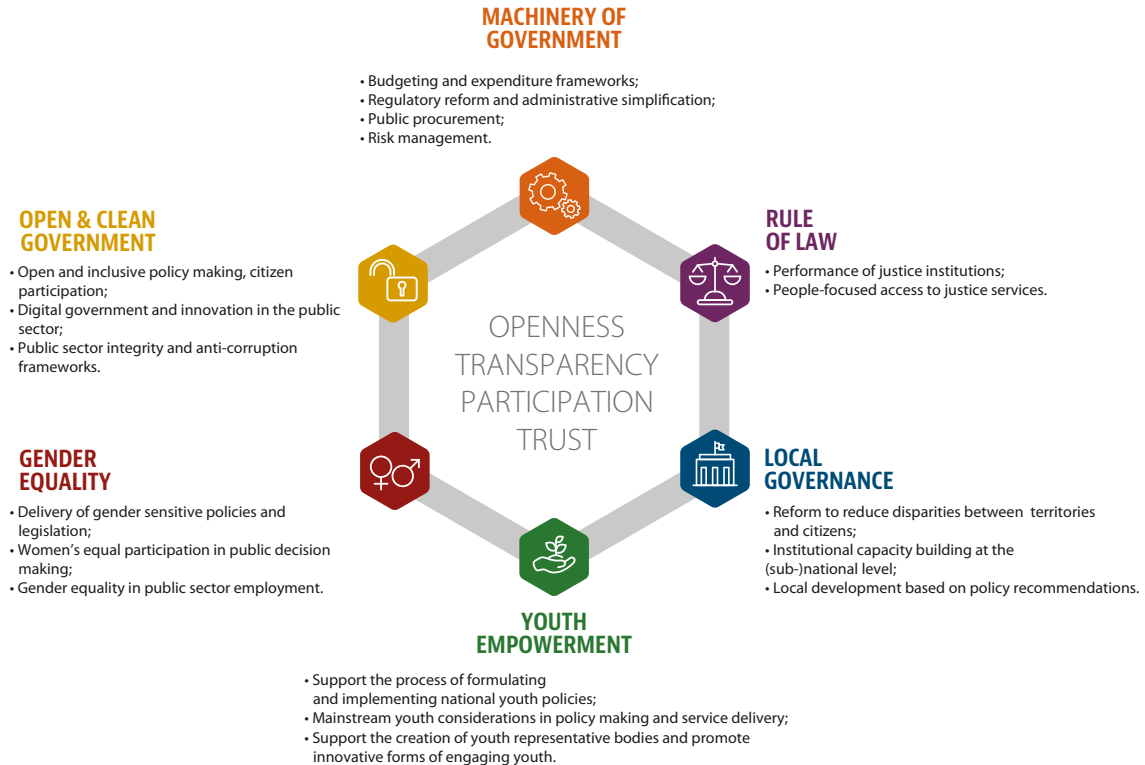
MACHINERY OF GOVERNMENT

• Budgeting and expenditure frameworks;
• Regulatory reform and administrative simplification;
• Public procurement;
• Risk management.

OPEN & CLEAN GOVERNMENT

• Open and inclusive policy making, citizen participation;
• Digital government and innovation in the public sector;
• Public sector integrity and anti-corruption frameworks.

RULE OF LAW

• Performance of justice institutions;
• People-focused access to justice services.

OPENNESS
TRANSPARENCY
PARTICIPATION
TRUST

GENDER EQUALITY

• Delivery of gender sensitive policies and legislation;
• Women's equal participation in public decision making;
• Gender equality in public sector employment.

LOCAL GOVERNANCE

• Reform to reduce disparities between territories and citizens;
• Institutional capacity building at the (sub-)national level;
• Local development based on policy recommendations.

YOUTH EMPOWERMENT

• Support the process of formulating and implementing national youth policies;
• Mainstream youth considerations in policy making and service delivery;
• Support the creation of youth representative bodies and promote innovative forms of engaging youth.